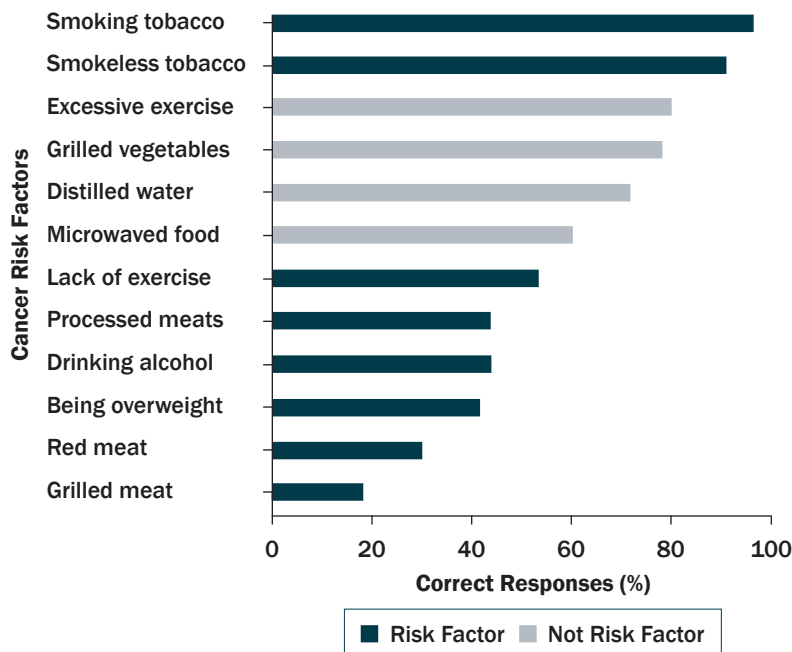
Cancer Risk Factors

Smoking tobacco
Smokeless tobacco
Excessive exercise
Grilled vegetables
Distilled water
Microwaved food
Lack of exercise
Processed meats
Drinking alcohol
Being overweight
Red meat
Grilled meat

0 20 40 60 80 100

Correct Responses (%)

Risk Factor Not Risk Factor